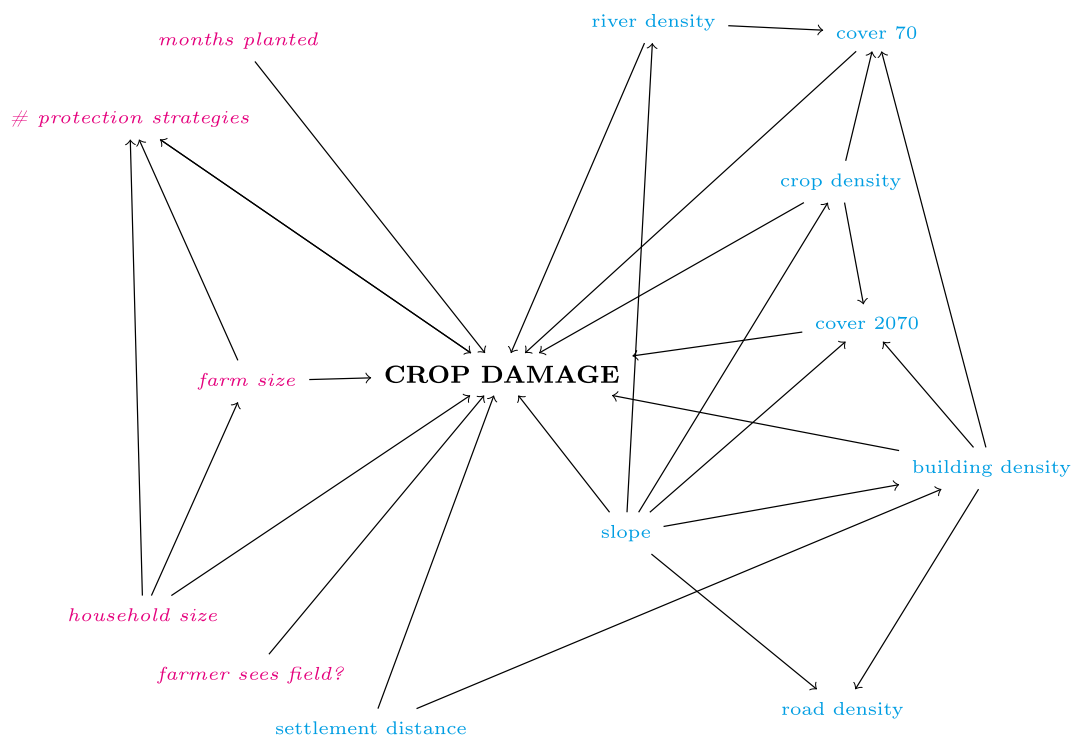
months planted

river density

cover 70

# protection strategies

crop density

cover 2070

farm size

CROP DAMAGE

building density

slope

household size

farmer sees field?

road density

settlement distance